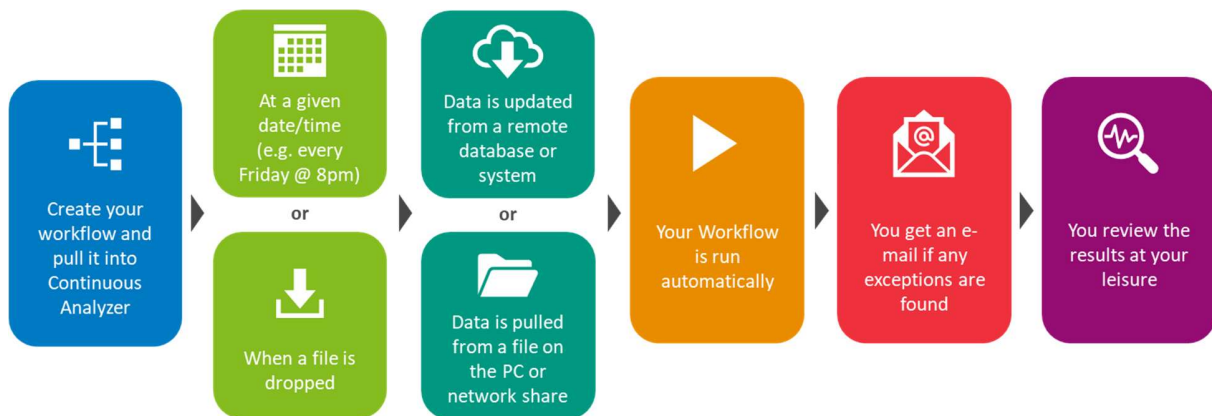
Create your workflow and pull it into Continuous Analyzer

At a given date/time (e.g. every Friday @ 8pm)

or

When a file is dropped

Data is updated from a remote database or system

or

Data is pulled from a file on the PC or network share

Your Workflow is run automatically

You get an e-mail if any exceptions are found

You review the results at your leisure